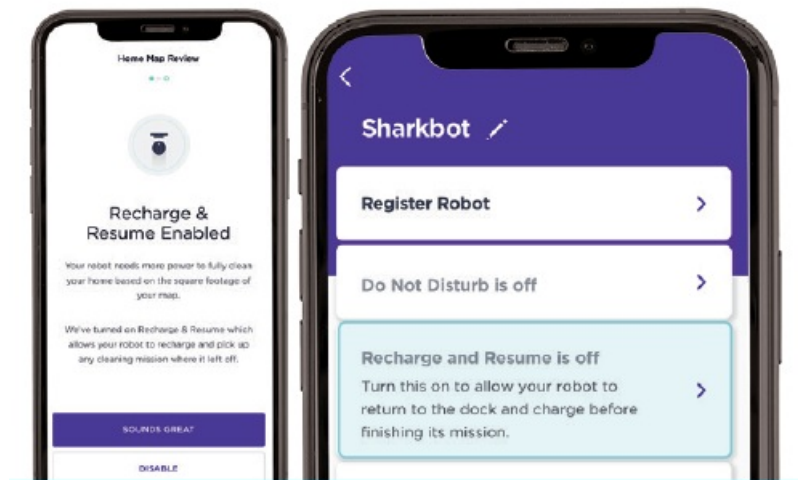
Home Map Review

Recharge & Resume Enabled

Your robot needs more power to fully clean your home based on the square footage of your map.

We've turned on Recharge & Resume which allows your robot to recharge and pick up any cleaning mission where it left off.

SOUNDS GREAT

DISABLE

Sharkbot

Register Robot

Do Not Disturb is off

Recharge and Resume is off

Turn this on to allow your robot to return to the dock and charge before finishing its mission.